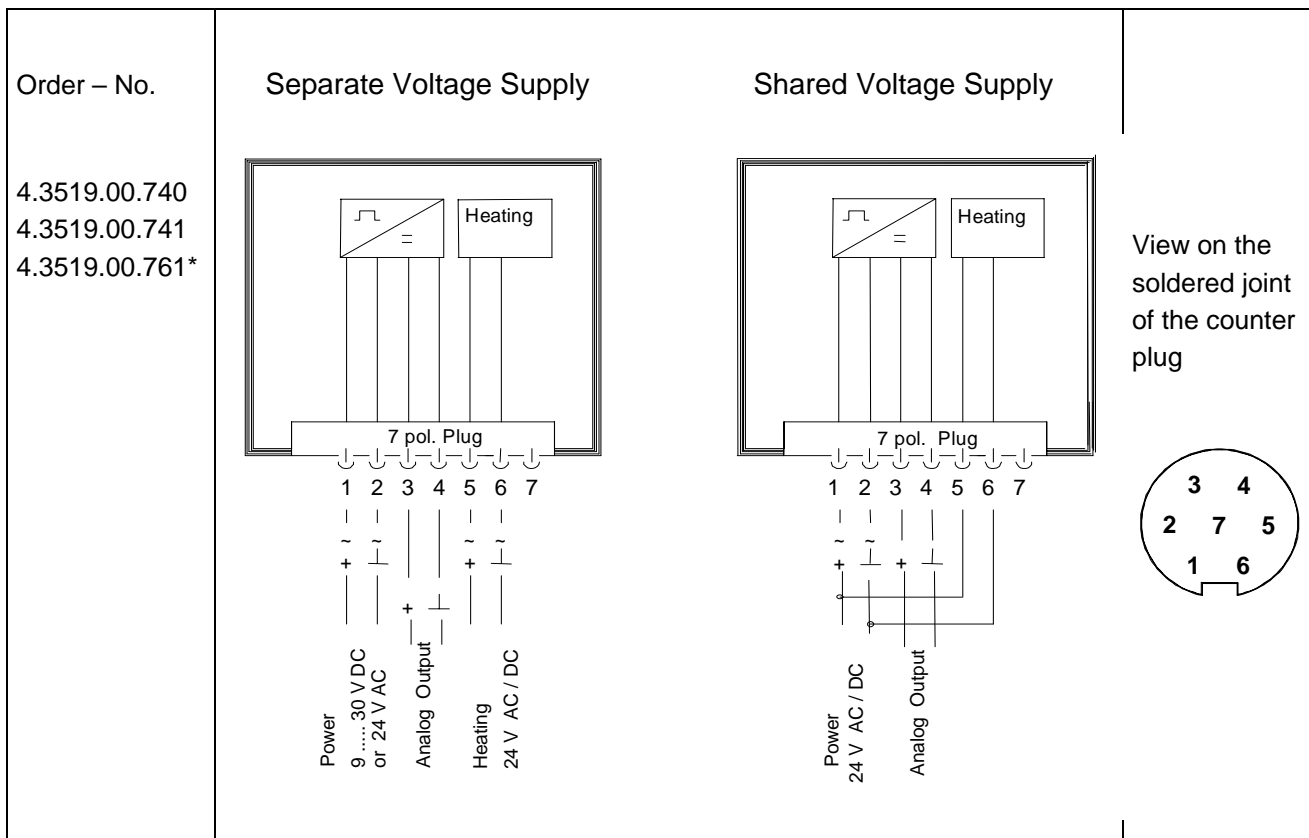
Order – No.

Separate Voltage Supply

Shared Voltage Supply

4.3519.00.740
4.3519.00.741
4.3519.00.761*

Heating

7 pol. Plug

1 2 3 4 5 6 7

~ ~ ~ ~
+ + + +

Power
9 .....30 V DC
or 24 V AC

Analog Output

Heating
24 V AC / DC

Heating

7 pol. Plug

1 2 3 4 5 6 7

~ ~
+ +

Power
24 V AC / DC

Analog Output

View on the soldered joint of the counter plug

3 4
2 7 5
1 6